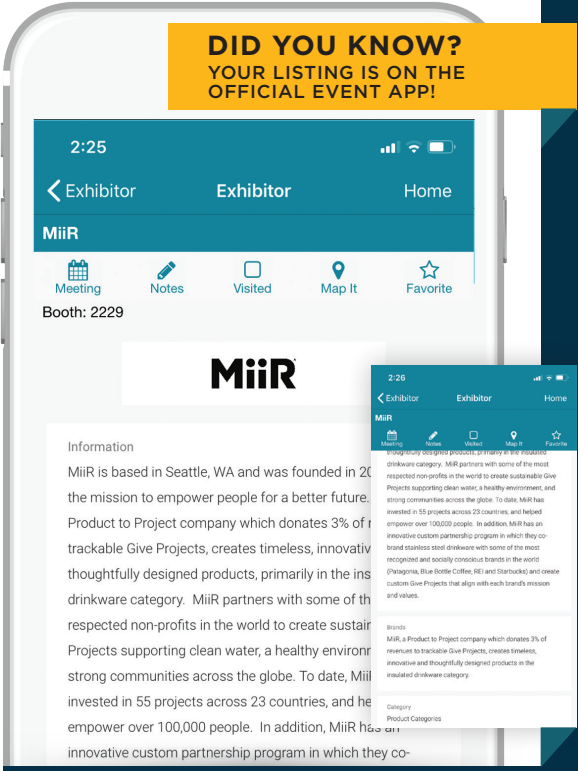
DID YOU KNOW?
YOUR LISTING IS ON THE OFFICIAL EVENT APP!

2:25

Exhibitor Exhibitor Home

MiiR

Meeting Notes Visited Map It Favorite

Booth: 2229

MiiR

Information

MiiR is based in Seattle, WA and was founded in 20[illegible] the mission to empower people for a better future. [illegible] Product to Project company which donates 3% of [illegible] trackable Give Projects, creates timeless, innovativ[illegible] thoughtfully designed products, primarily in the ins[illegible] drinkware category. MiiR partners with some of th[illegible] respected non-profits in the world to create sustain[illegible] Projects supporting clean water, a healthy environm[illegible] strong communities across the globe. To date, MiiR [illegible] invested in 55 projects across 23 countries, and he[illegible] empower over 100,000 people. In addition, MiiR has an innovative custom partnership program in which they co-

2:26

Exhibitor Exhibitor Home

MiiR

Meeting Notes Visited Map It Favorite

thoughtfully designed products, primarily in the insulated drinkware category. MiiR partners with some of the most respected non-profits in the world to create sustainable Give Projects supporting clean water, a healthy environment, and strong communities across the globe. To date, MiiR has invested in 55 projects across 23 countries, and helped empower over 100,000 people. In addition, MiiR has an innovative custom partnership program in which they co-brand stainless steel drinkware with some of the most recognized and socially conscious brands in the world (Patagonia, Blue Bottle Coffee, REI and Starbucks) and create custom Give Projects that align with each brand's mission and values.

Brands

MiiR, a Product to Project company which donates 3% of revenues to trackable Give Projects, creates timeless, innovative and thoughtfully designed products in the insulated drinkware category.

Category

Product Categories